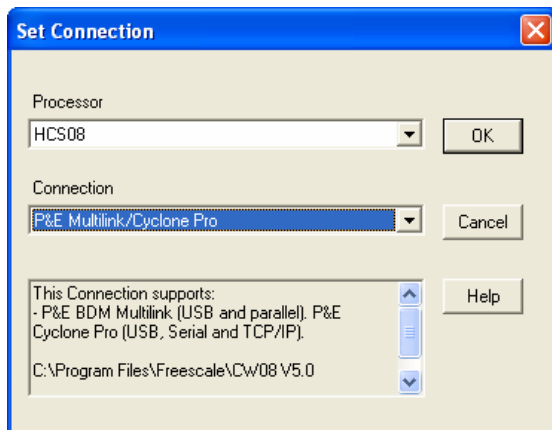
Set Connection

Processor

HCS08

OK

Connection

P&E Multilink/Cyclone Pro

Cancel

This Connection supports:
- P&E BDM Multilink (USB and parallel). P&E Cyclone Pro (USB, Serial and TCP/IP).

C:\Program Files\Freescale\CW08 V5.0

Help